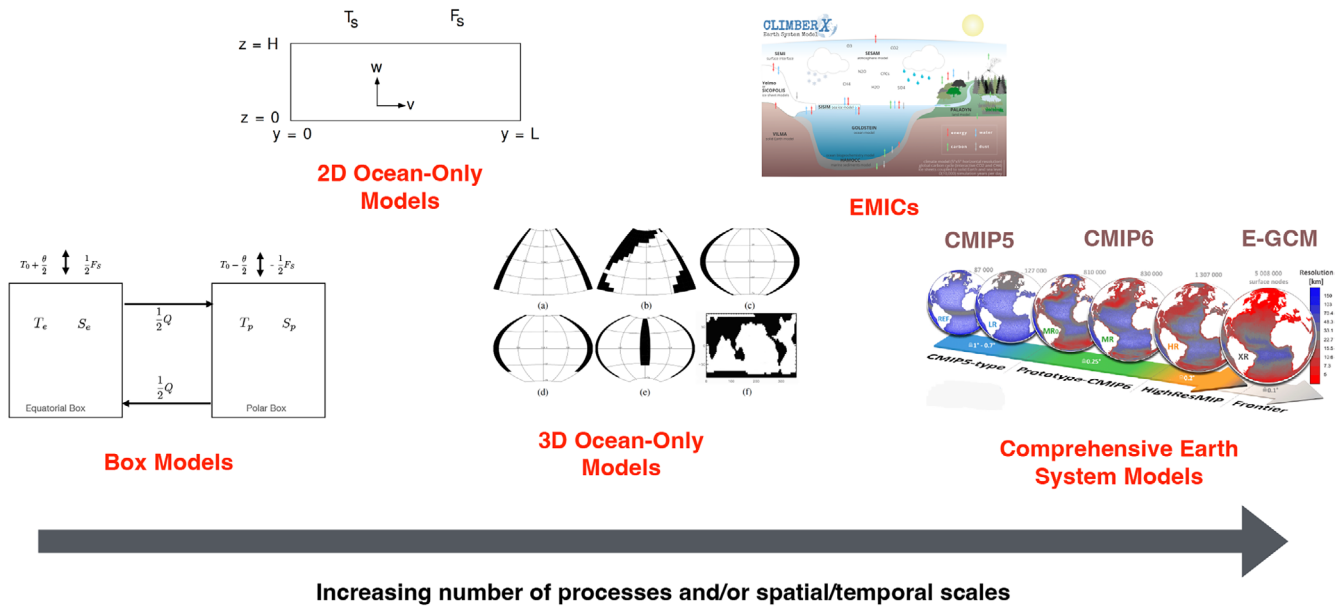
$T_S$ $F_S$

z = H

w

v

z = 0

y = 0 y = L

2D Ocean-Only Models

CLIMBER X
Earth System Model

SEMI surface interface

SESAM atmospheric model

Yelmo or SICOPOLIS ice sheet models

SISIM sea ice model

GOLDSTEIN ocean model

PALADYN land model

VILMA solid earth model

energy water carbon dust

EMICs

$T_0 + \frac{\theta}{2}$ $\frac{1}{2}F_S$

$T_0 - \frac{\theta}{2}$ $-\frac{1}{2}F_S$

$T_e$ $S_e$

$\frac{1}{2}Q$

$\frac{1}{2}Q$

$T_p$ $S_p$

Equatorial Box

Polar Box

Box Models

(a) (b) (c)

(d) (e) (f)

3D Ocean-Only Models

CMIP5 CMIP6 E-GCM

87 000 127 000 810 000 830 000 1 307 000 5 008 000 surface nodes

Resolution [km]

REF LR MR₀ MR HR XR

≈1° - 0.7° ≈0.25° ≈0.1° ≈0.1°

CMIP5-type Prototype-CMIP6 HighResMIP Frontier

Comprehensive Earth System Models

Increasing number of processes and/or spatial/temporal scales